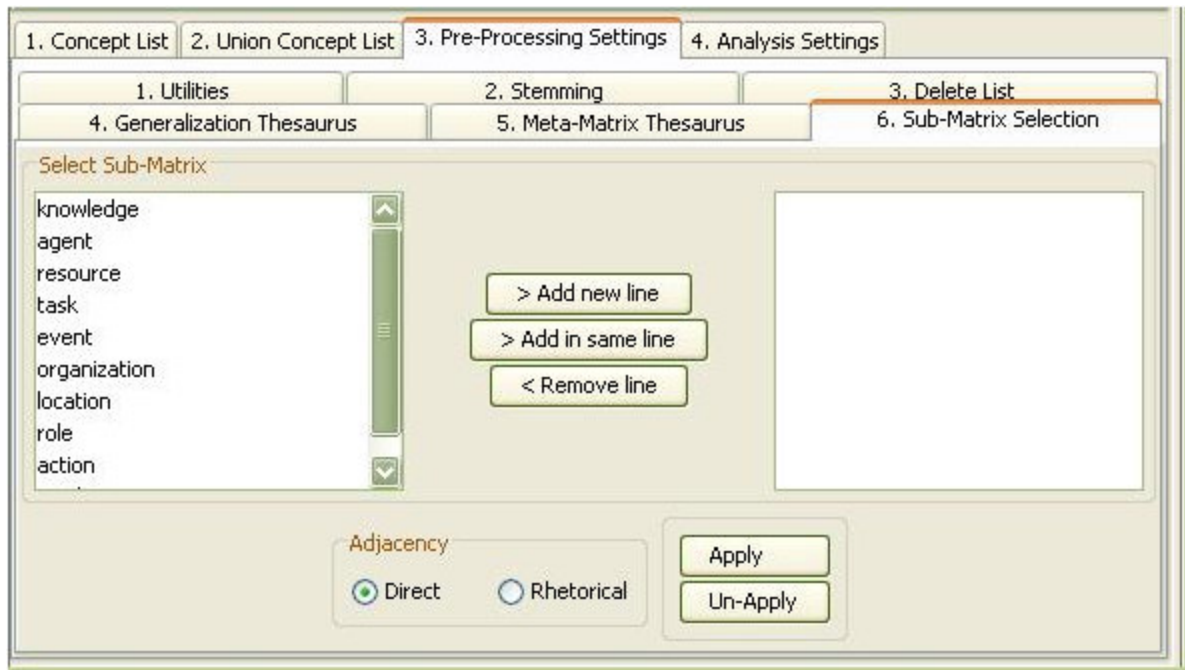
1. Concept List | 2. Union Concept List | 3. Pre-Processing Settings | 4. Analysis Settings

1. Utilities | 2. Stemming | 3. Delete List
4. Generalization Thesaurus | 5. Meta-Matrix Thesaurus | 6. Sub-Matrix Selection

Select Sub-Matrix

knowledge
agent
resource
task
event
organization
location
role
action

> Add new line
> Add in same line
< Remove line

Adjacency
Direct
Rhetorical

Apply
Un-Apply